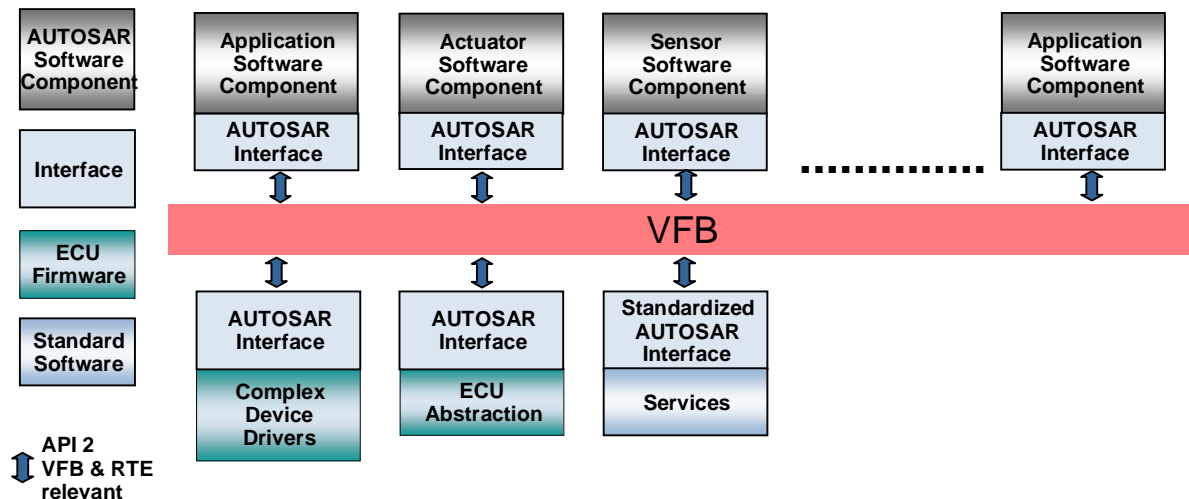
AUTOSAR Software Component

Interface

ECU Firmware

Standard Software

API 2 VFB & RTE relevant

Application Software Component

AUTOSAR Interface

Actuator Software Component

AUTOSAR Interface

Sensor Software Component

AUTOSAR Interface

........

Application Software Component

AUTOSAR Interface

VFB

AUTOSAR Interface

Complex Device Drivers

AUTOSAR Interface

ECU Abstraction

Standardized AUTOSAR Interface

Services